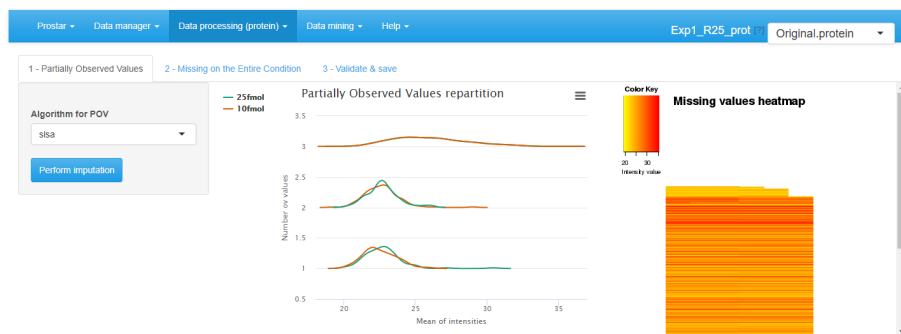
Prostar ▾ Data manager ▾ Data processing (protein) ▾ Data mining ▾ Help ▾

Exp1_R25_prot Original.protein

1 - Partially Observed Values 2 - Missing on the Entire Condition 3 - Validate & save

Algorithm for POV

slsa

Perform imputation

25fmol
10fmol

Partially Observed Values repartition

3.5
3
2.5
2
1.5
1
0.5

Number ov values

20 25 30 35

Mean of intensities

Color Key

20 30
Intensity value

Missing values heatmap